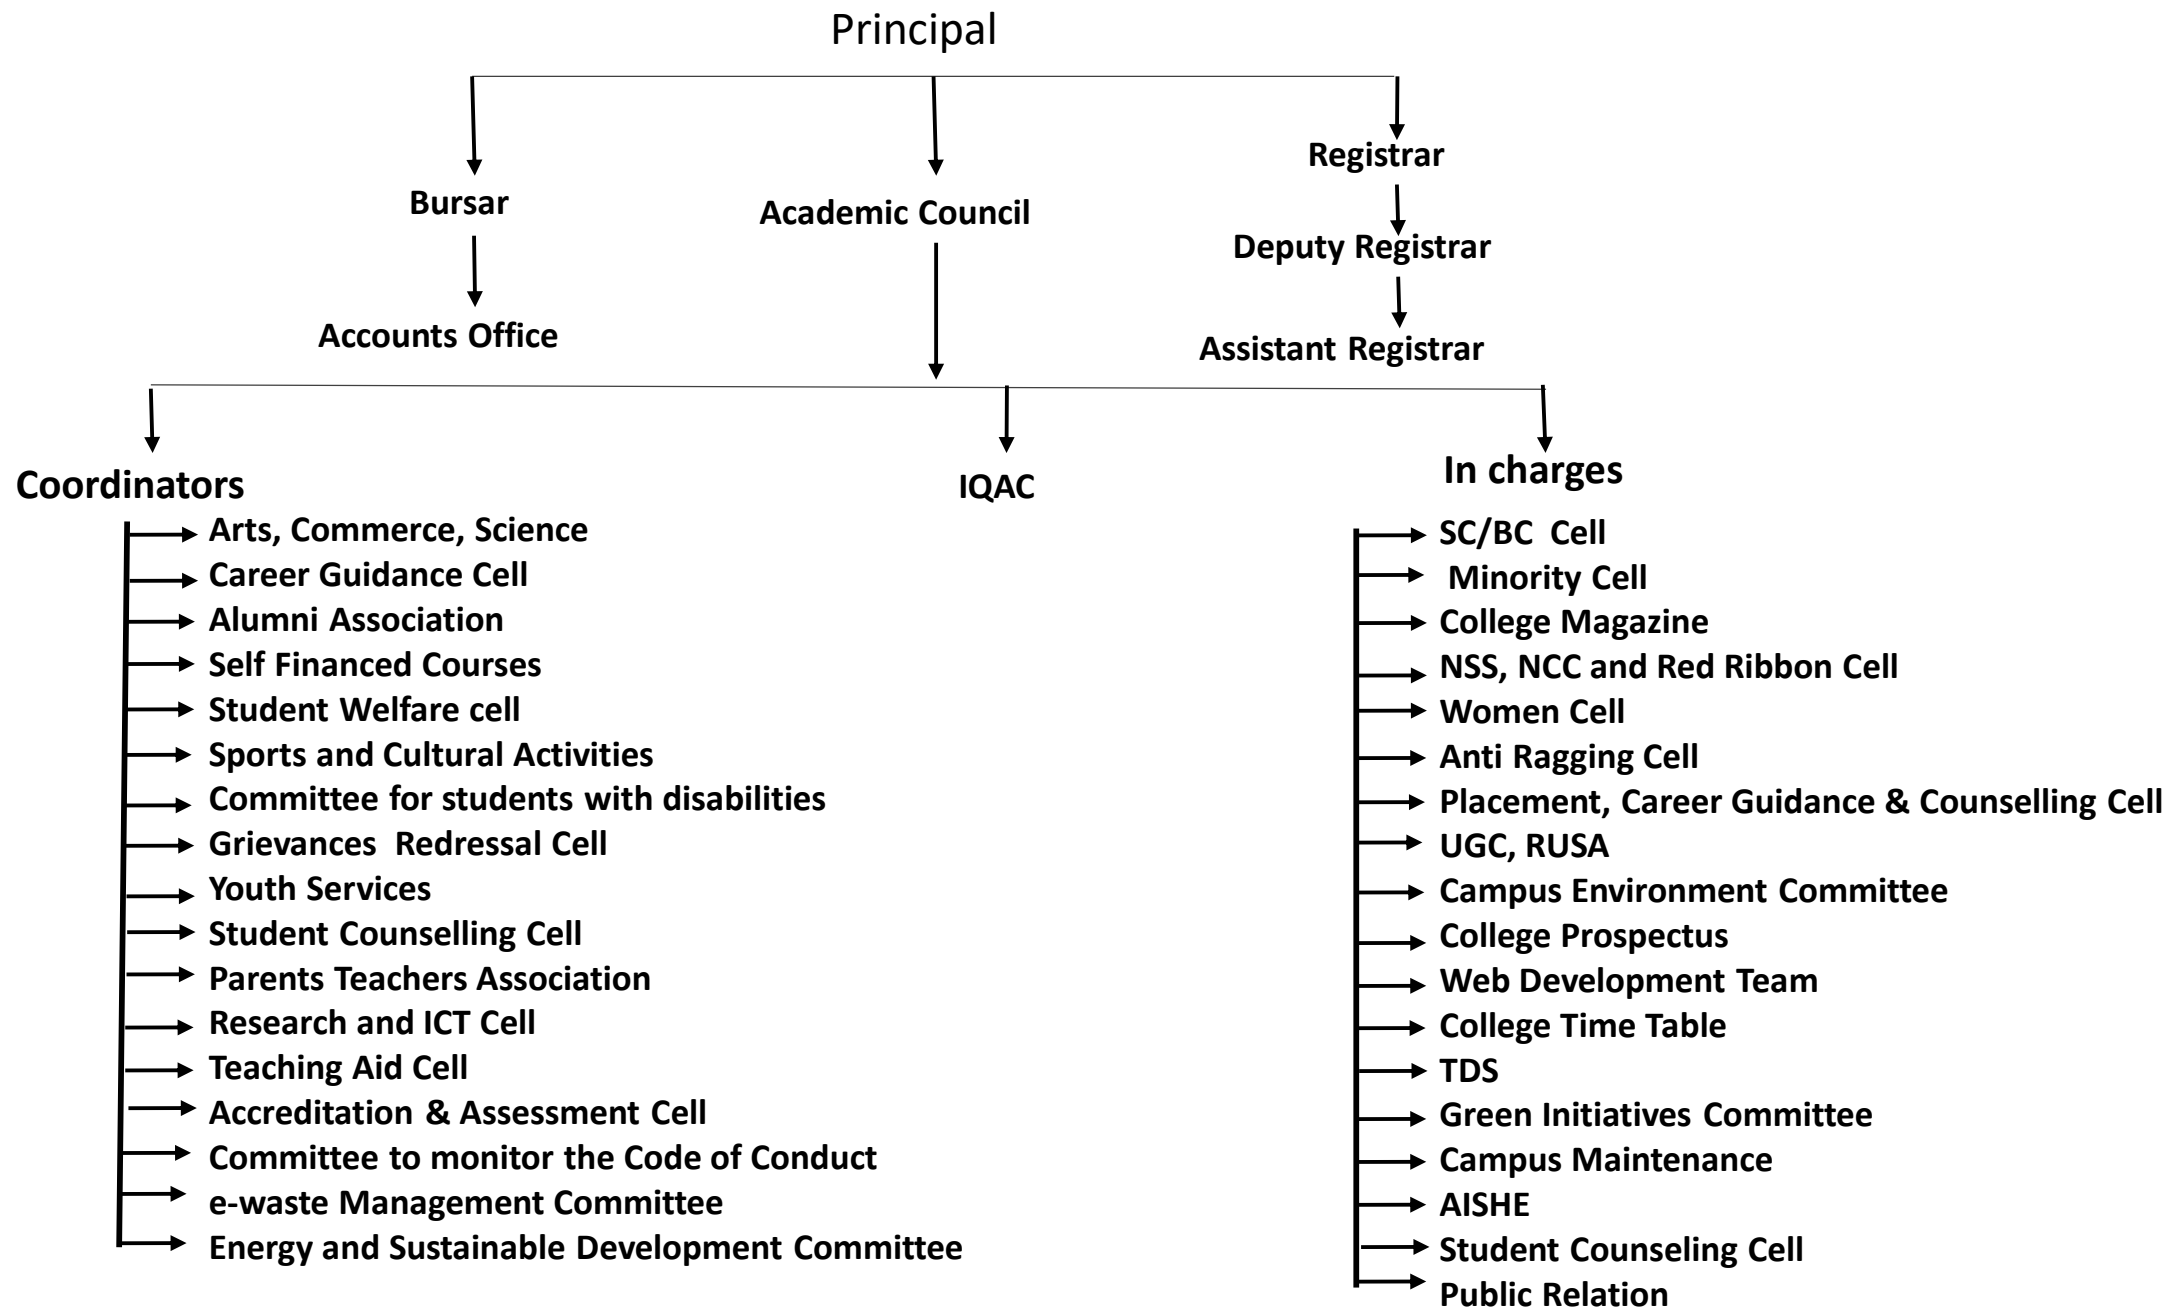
Principal

Bursar

Accounts Office

Academic Council

Registrar

Deputy Registrar

Assistant Registrar

Coordinators

Arts, Commerce, Science
Career Guidance Cell
Alumni Association
Self Financed Courses
Student Welfare cell
Sports and Cultural Activities
Committee for students with disabilities
Grievances Redressal Cell
Youth Services
Student Counselling Cell
Parents Teachers Association
Research and ICT Cell
Teaching Aid Cell
Accreditation & Assessment Cell
Committee to monitor the Code of Conduct
e-waste Management Committee
Energy and Sustainable Development Committee

IQAC

In charges

SC/BC Cell
Minority Cell
College Magazine
NSS, NCC and Red Ribbon Cell
Women Cell
Anti Ragging Cell
Placement, Career Guidance & Counselling Cell
UGC, RUSA
Campus Environment Committee
College Prospectus
Web Development Team
College Time Table
TDS
Green Initiatives Committee
Campus Maintenance
AISHE
Student Counseling Cell
Public Relation